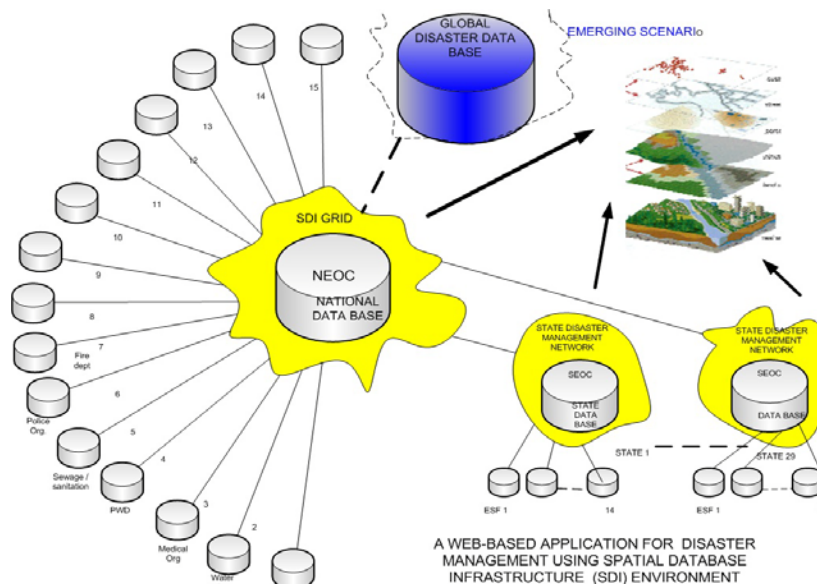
GLOBAL DISASTER DATA BASE

EMERGING SCENARIo

SDI GRID

NEOC

NATIONAL DATA BASE

15

14

13

12

11

10

9

8

7

Fire dept

6

Police Org

5

Sewage / sanitation

4

PWD

3

Medical Org

2

Water

STATE DISASTER MANAGEMENT NETWORK

SEOC

STATE DATA BASE

STATE 1

ESF 1

14

STATE DISASTER MANAGEMENT NETWORK

SEOC

DATA BASE

STATE 29

ESF 1

A WEB-BASED APPLICATION FOR DISASTER MANAGEMENT USING SPATIAL DATABASE INFRASTRUCTURE (SDI) ENVIRONMENT